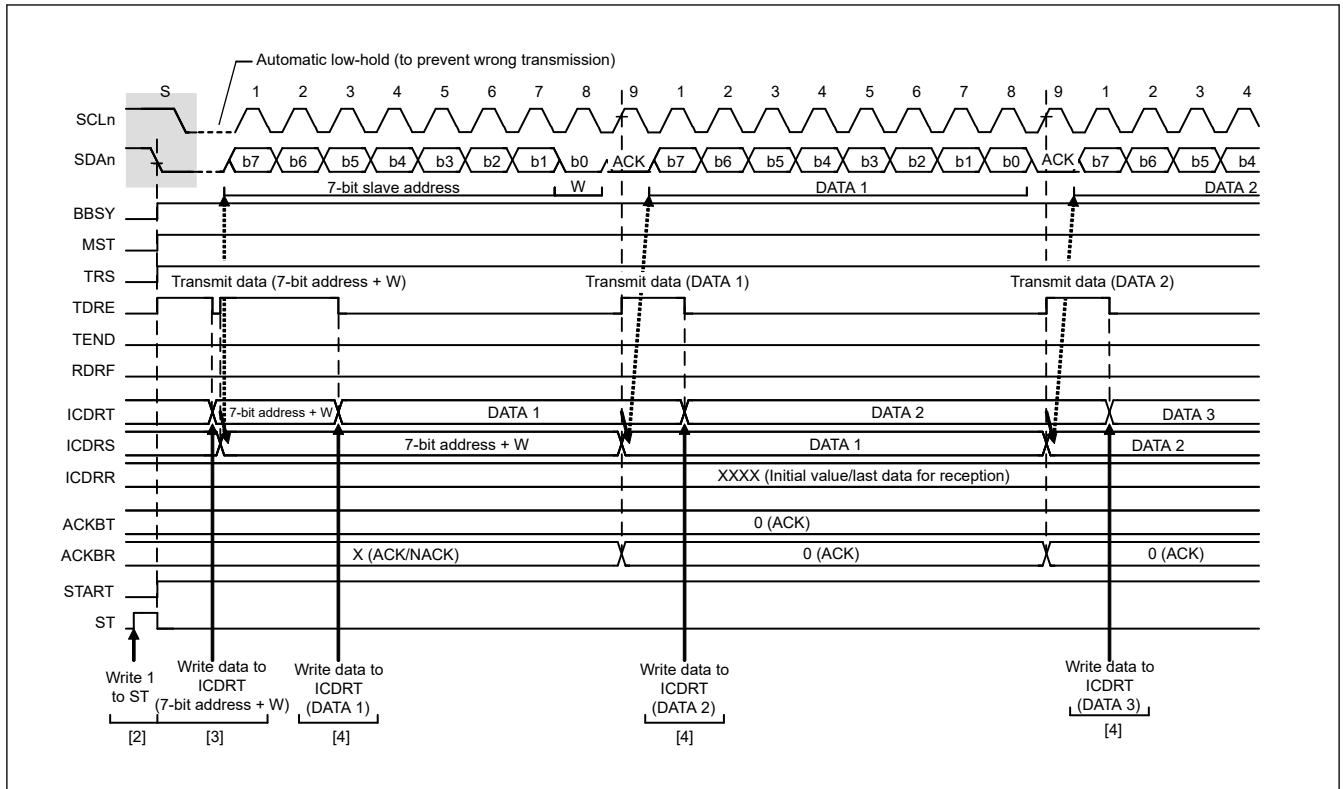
Automatic low-hold (to prevent wrong transmission)

S 1 2 3 4 5 6 7 8 9 1 2 3 4 5 6 7 8 9 1 2 3 4

SCLn

SDAn b7 b6 b5 b4 b3 b2 b1 b0 ACK b7 b6 b5 b4 b3 b2 b1 b0 ACK b7 b6 b5 b4

7-bit slave address W DATA 1 DATA 2

BBSY

MST

TRS

Transmit data (7-bit address + W) Transmit data (DATA 1) Transmit data (DATA 2)

TDRE

TEND

RDRF

ICDRT 7-bit address + W DATA 1 DATA 2 DATA 3

ICDRS 7-bit address + W DATA 1 DATA 2

ICDRR XXXX (Initial value/last data for reception)

ACKBT 0 (ACK)

ACKBR X (ACK/NACK) 0 (ACK) 0 (ACK)

START

ST

Write 1 to ST

Write data to ICDRT (7-bit address + W)

Write data to ICDRT (DATA 1)

Write data to ICDRT (DATA 2)

Write data to ICDRT (DATA 3)

[2] [3] [4] [4] [4]